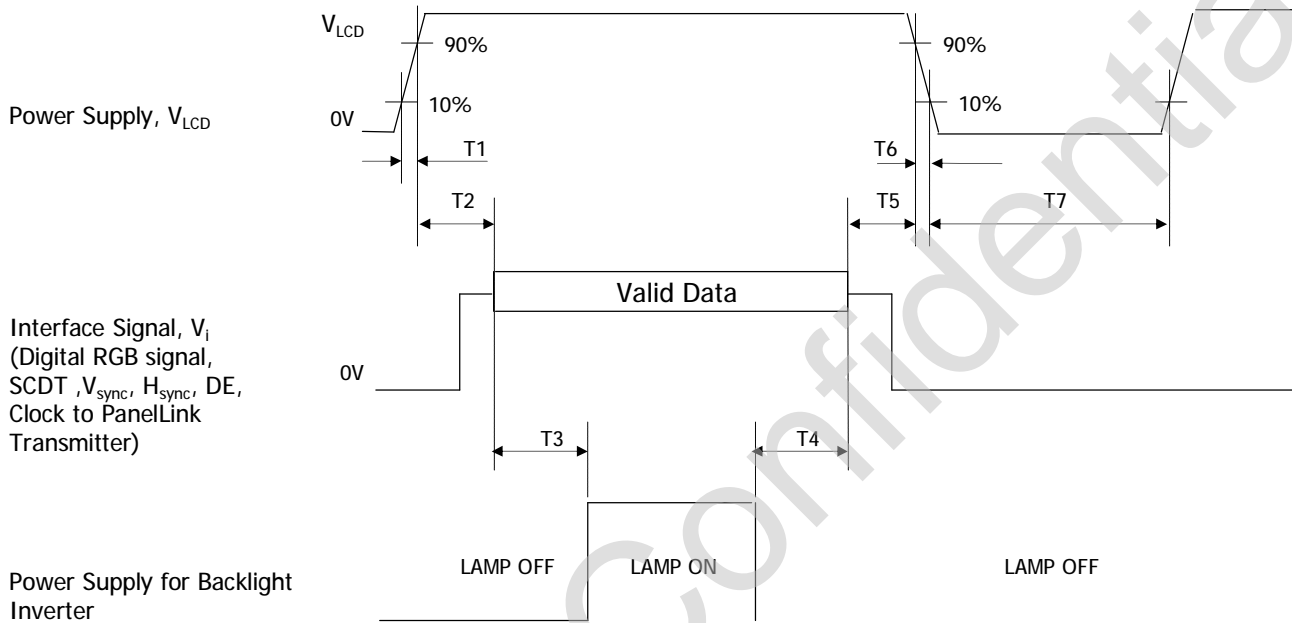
Power Supply, $V_{LCD}$

$V_{LCD}$

90%

0V

10%

T1

T2

90%

10%

T6

T5

T7

Interface Signal, $V_i$ (Digital RGB signal, SCDT ,$V_{sync}$, $H_{sync}$, DE, Clock to PanelLink Transmitter)

0V

Valid Data

T3

T4

Power Supply for Backlight Inverter

LAMP OFF

LAMP ON

LAMP OFF

Confidential